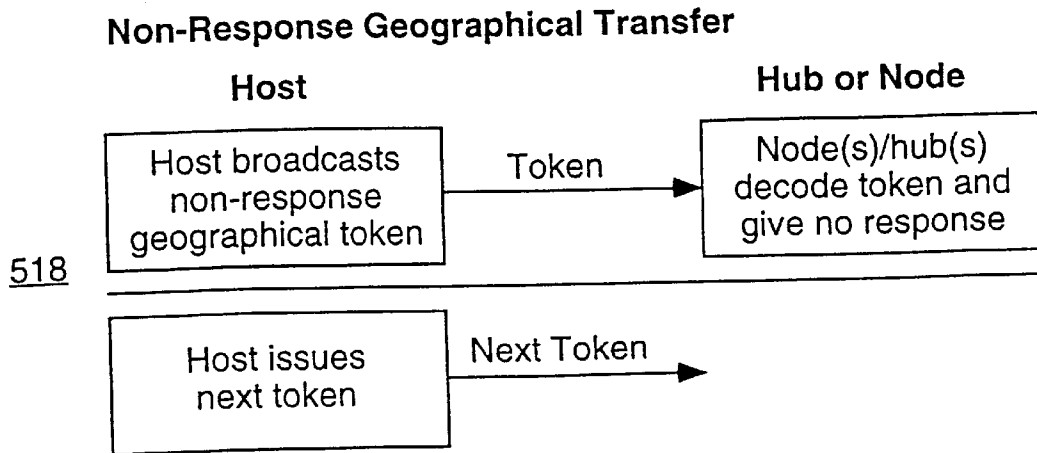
Non-Response Geographical Transfer

Host

Hub or Node

Host broadcasts non-response geographical token

Token

Node(s)/hub(s) decode token and give no response

518

Host issues next token

Next Token